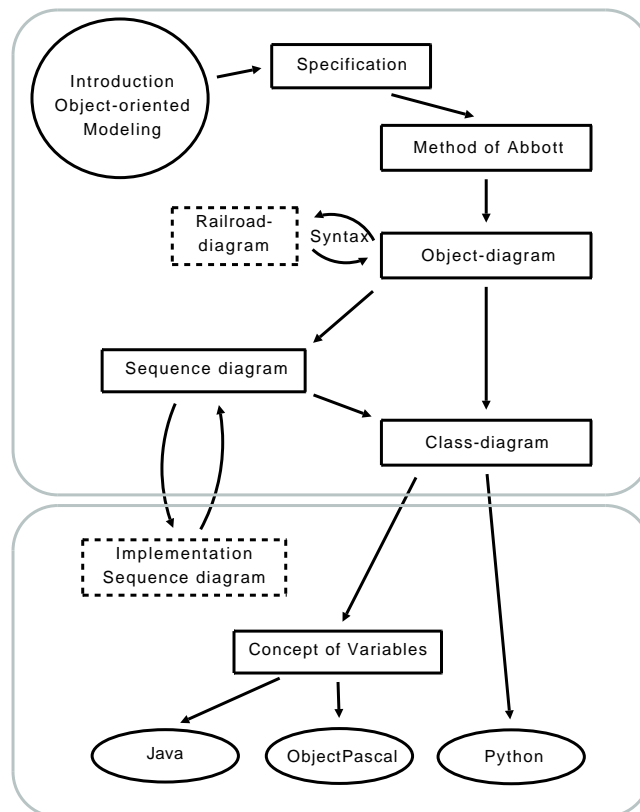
Introduction Object-oriented Modeling

Specification

Method of Abbott

Railroad-diagram

Syntax

Object-diagram

Sequence diagram

Class-diagram

Implementation Sequence diagram

Concept of Variables

Java

ObjectPascal

Python